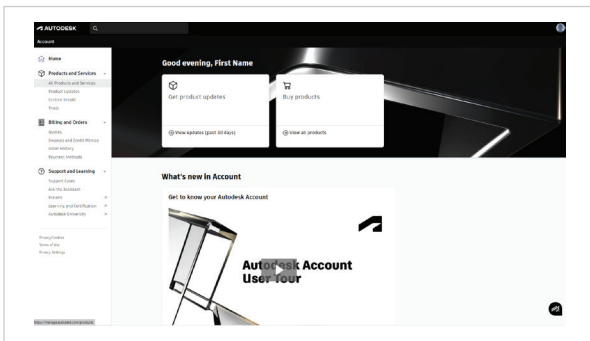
AUTODESK

Account

Home

Products and Services

All Products and Services

Product Updates

Custom Install

Trials

Billing and Orders

Quotes

Invoices and Credit Memos

Order History

Payment Methods

Support and Learning

Support Cases

Ask the Assistant

Forums

Learning and Certification

Autodesk University

Privacy/Cookies

Terms of Use

Privacy Settings

Good evening, First Name

Get product updates

View updates (past 30 days)

Buy products

View all products

What's new in Account

Get to know your Autodesk Account

Autodesk Account User Tour

https://manage.autodesk.com/products